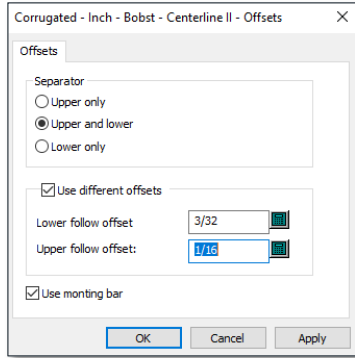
Corrugated - Inch - Bobst - Centerline II - Offsets
X
Offsets
Separator
Upper only
Upper and lower
Lower only
Use different offsets
Lower follow offset
3/32
Upper follow offset:
1/16
Use monting bar
OK
Cancel
Apply